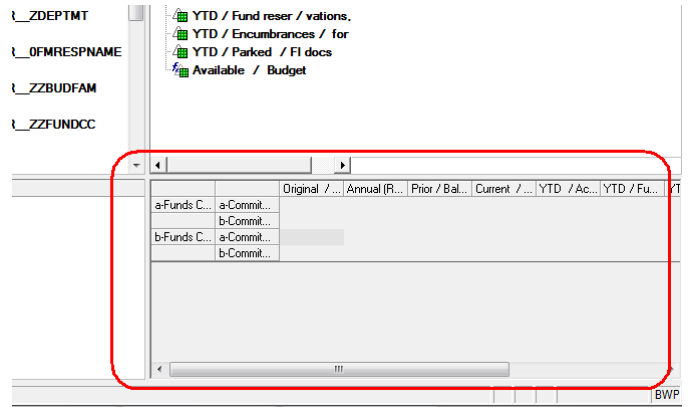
R__ZDEPTMT
R__0FMRESPNAME
R__ZZBUDFAM
R__ZZFUNDCC

YTD / Fund reser / vations,
YTD / Encumbrances / for
YTD / Parked / FI docs
Available / Budget

| | | Original / ... | Annual (R... | Prior / Bal... | Current / ... | YTD / Ac... | YTD / Fu... | YT |
|---|---|---|---|---|---|---|---|---|
| a-Funds C... | a-Commit... | | | | | | | |
| | b-Commit... | | | | | | | |
| b-Funds C... | a-Commit... | | | | | | | |
| | b-Commit... | | | | | | | |

III

BWP